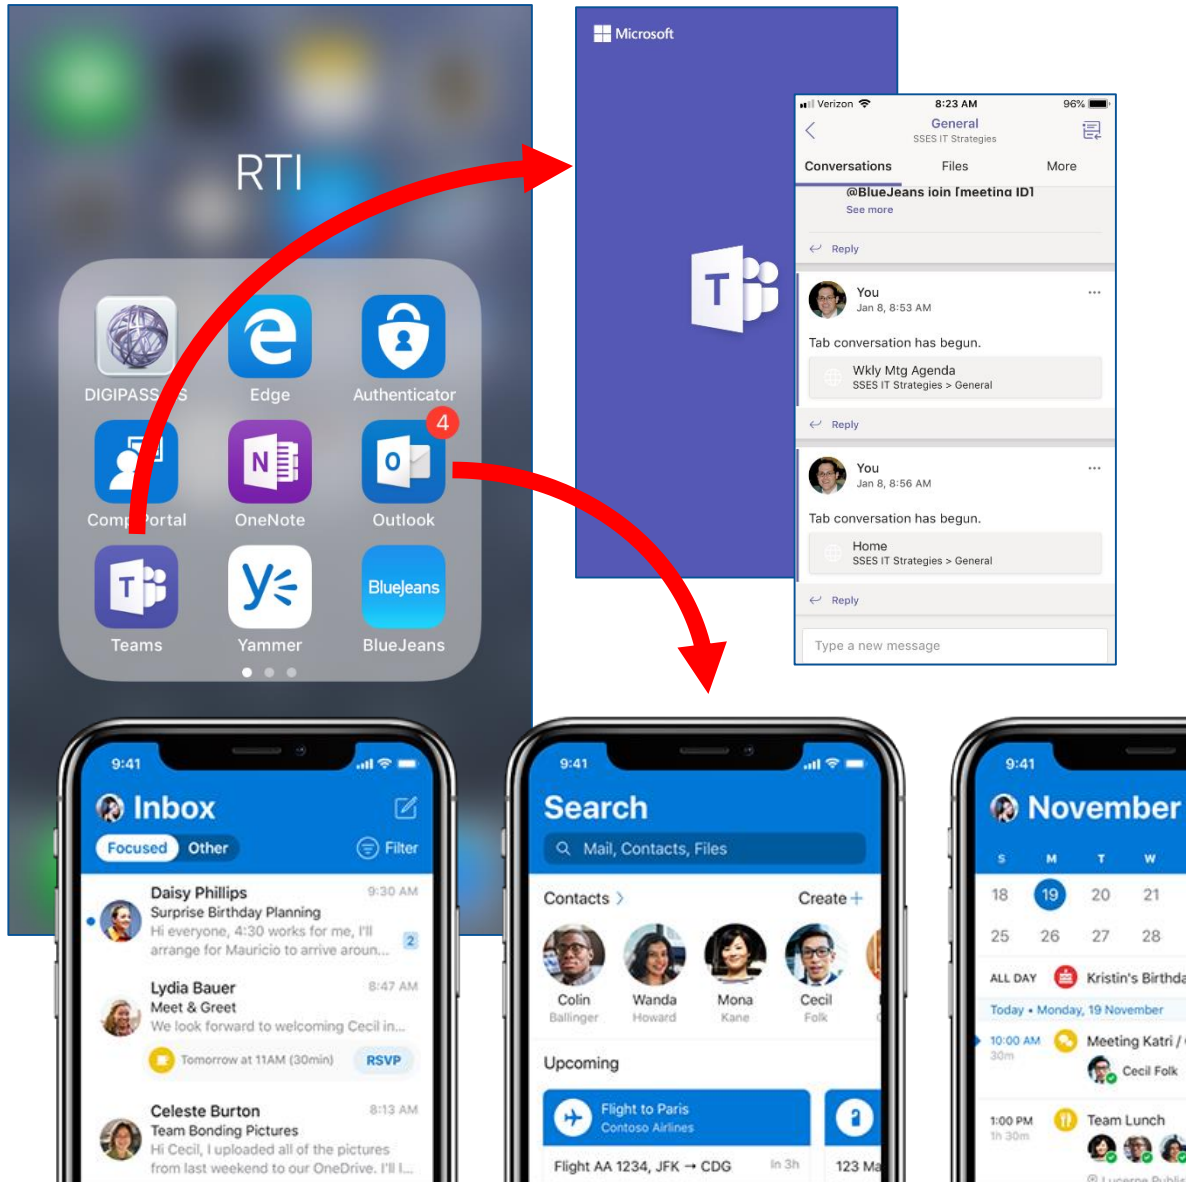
RTI

DIGIPASS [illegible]S
Edge
Authenticator
Comp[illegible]Portal
OneNote
4
Outlook
Teams
Yammer
BlueJeans
BlueJeans

Microsoft

Verizon 8:23 AM 96%
General
SSES IT Strategies
Conversations Files More
@BlueJeans join [meeting ID]
See more
Reply
You
Jan 8, 8:53 AM
Tab conversation has begun.
Wkly Mtg Agenda
SSES IT Strategies > General
Reply
You
Jan 8, 8:56 AM
Tab conversation has begun.
Home
SSES IT Strategies > General
Reply
Type a new message

9:41
Inbox
Focused Other
Filter
Daisy Phillips 9:30 AM
Surprise Birthday Planning
Hi everyone, 4:30 works for me, I'll arrange for Mauricio to arrive aroun...
2
Lydia Bauer 8:47 AM
Meet & Greet
We look forward to welcoming Cecil in...
Tomorrow at 11AM (30min) RSVP
Celeste Burton 8:13 AM
Team Bonding Pictures
Hi Cecil, I uploaded all of the pictures from last weekend to our OneDrive. I'll l...

9:41
Search
Mail, Contacts, Files
Contacts
Create +
Colin Ballinger
Wanda Howard
Mona Kane
Cecil Folk
Upcoming
Flight to Paris
Contoso Airlines
Flight AA 1234, JFK → CDG
in 3h
123 Ma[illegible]

9:41
November
S M T W
18 19 20 21
25 26 27 28
ALL DAY
Kristin's Birthda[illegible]
Today • Monday, 19 November
10:00 AM 30m
Meeting Katri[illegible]
Cecil Folk
1:00 PM 1h 30m
Team Lunch
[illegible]